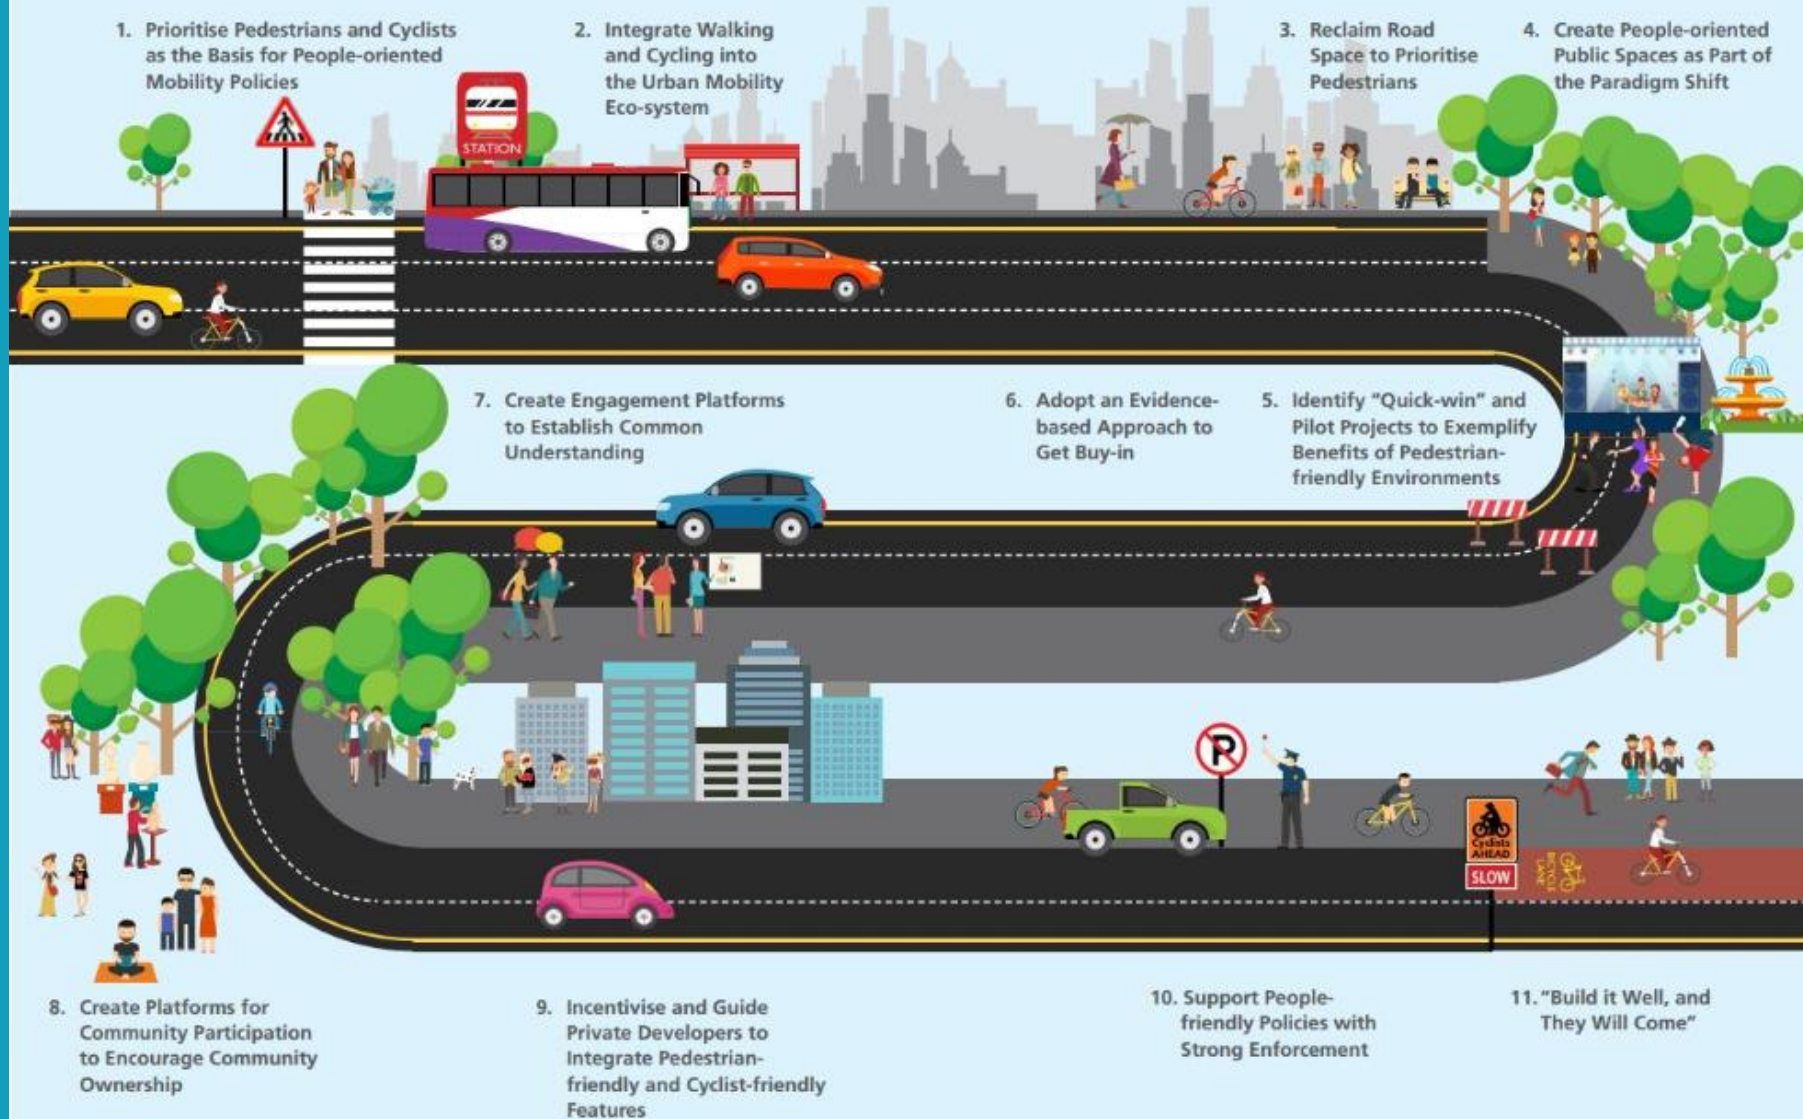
1. Prioritise Pedestrians and Cyclists as the Basis for People-oriented Mobility Policies

STATION

2. Integrate Walking and Cycling into the Urban Mobility Eco-system

3. Reclaim Road Space to Prioritise Pedestrians

4. Create People-oriented Public Spaces as Part of the Paradigm Shift

7. Create Engagement Platforms to Establish Common Understanding

6. Adopt an Evidence-based Approach to Get Buy-in

5. Identify "Quick-win" and Pilot Projects to Exemplify Benefits of Pedestrian-friendly Environments

Cyclists AHEAD

SLOW

8. Create Platforms for Community Participation to Encourage Community Ownership

9. Incentivise and Guide Private Developers to Integrate Pedestrian-friendly and Cyclist-friendly Features

10. Support People-friendly Policies with Strong Enforcement

11. "Build it Well, and They Will Come"